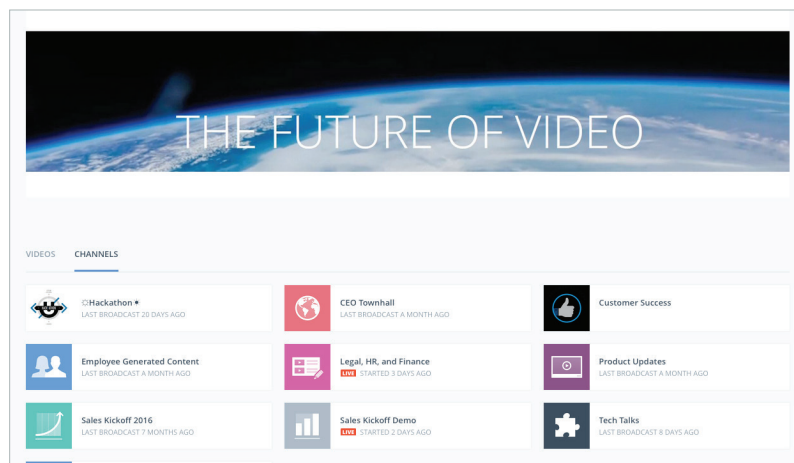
THE FUTURE OF VIDEO

VIDEOS CHANNELS

☺Hackathon ☻
LAST BROADCAST 20 DAYS AGO

CEO Townhall
LAST BROADCAST A MONTH AGO

Customer Success

Employee Generated Content
LAST BROADCAST A MONTH AGO

Legal, HR, and Finance
LIVE STARTED 3 DAYS AGO

Product Updates
LAST BROADCAST A MONTH AGO

Sales Kickoff 2016
LAST BROADCAST 7 MONTHS AGO

Sales Kickoff Demo
LIVE STARTED 2 DAYS AGO

Tech Talks
LAST BROADCAST 8 DAYS AGO